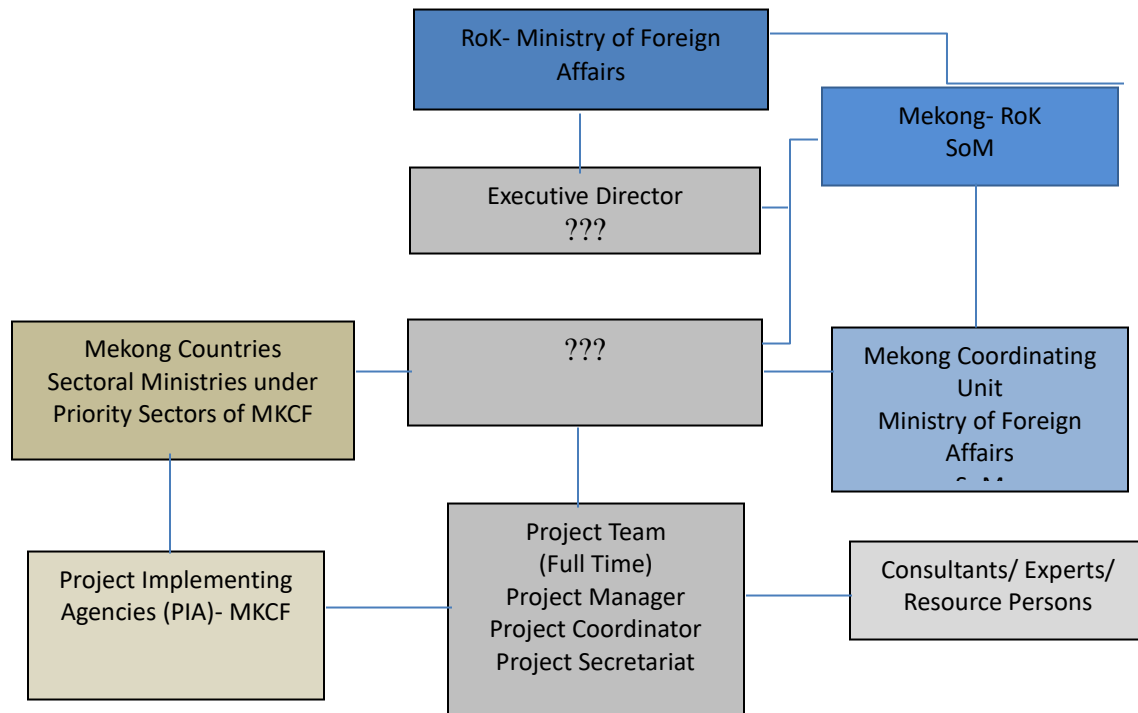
RoK- Ministry of Foreign Affairs

Mekong- RoK SoM

Executive Director ???

Mekong Countries Sectoral Ministries under Priority Sectors of MKCF

???

Mekong Coordinating Unit Ministry of Foreign Affairs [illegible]

Project Implementing Agencies (PIA)- MKCF

Project Team (Full Time) Project Manager Project Coordinator Project Secretariat

Consultants/ Experts/ Resource Persons